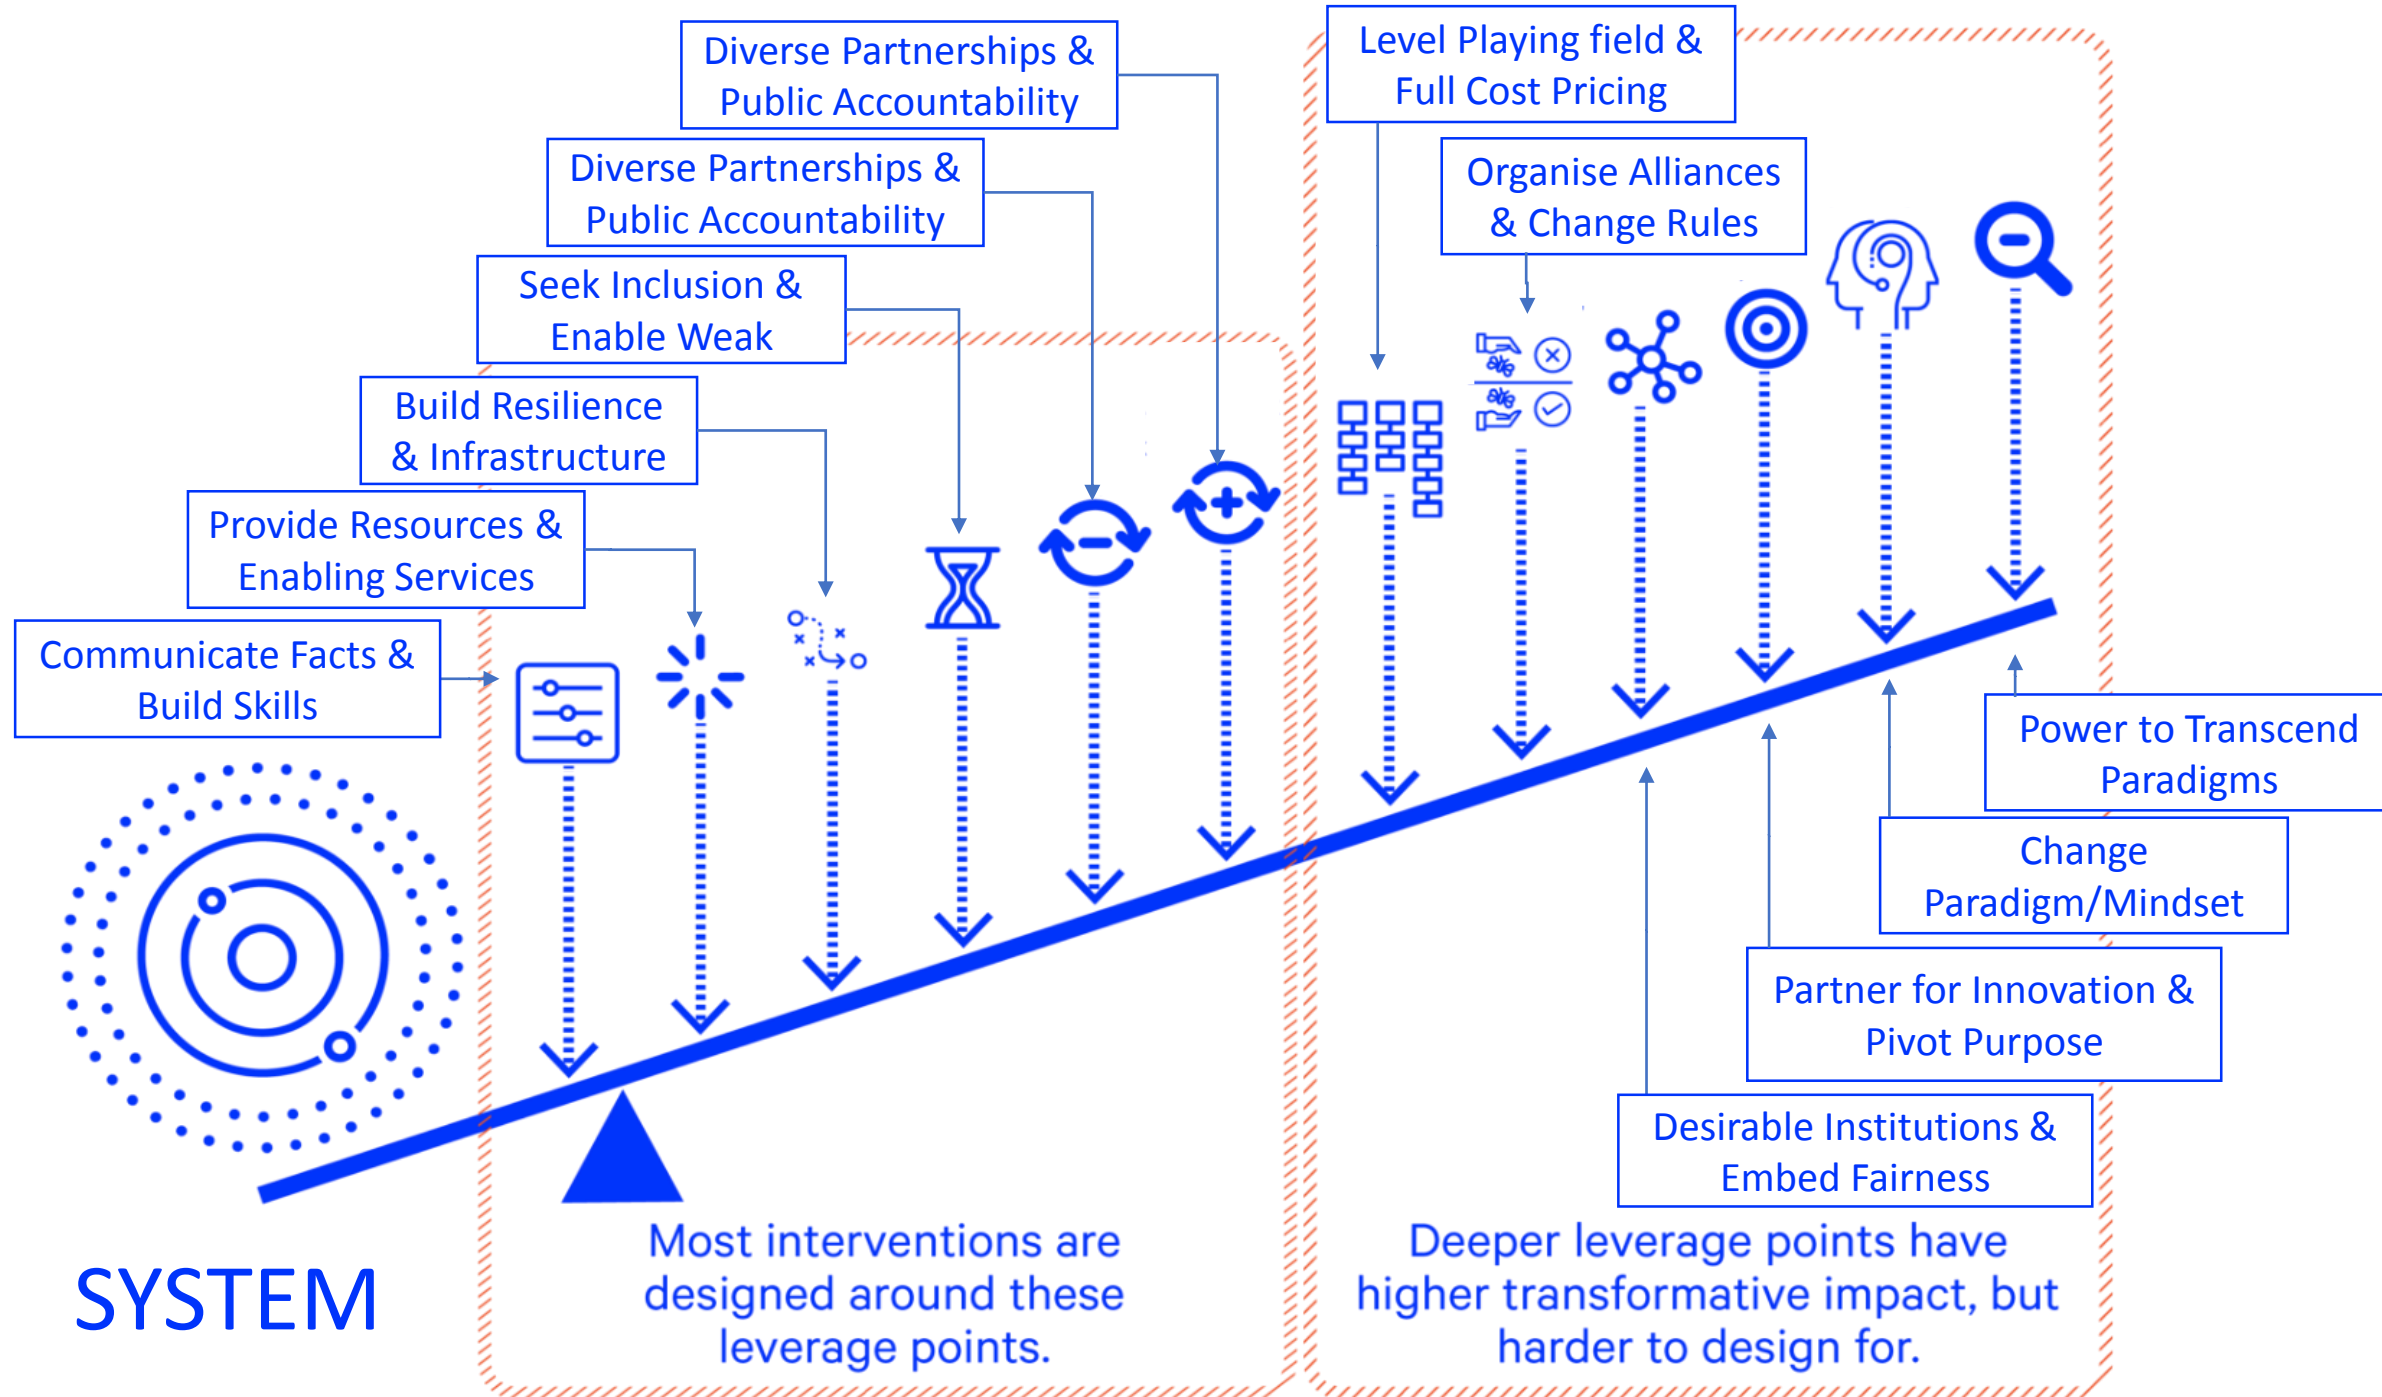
Diverse Partnerships & Public Accountability

Diverse Partnerships & Public Accountability

Seek Inclusion & Enable Weak

Build Resilience & Infrastructure

Provide Resources & Enabling Services

Communicate Facts & Build Skills

Level Playing field & Full Cost Pricing

Organise Alliances & Change Rules

Power to Transcend Paradigms

Change Paradigm/Mindset

Partner for Innovation & Pivot Purpose

Desirable Institutions & Embed Fairness

SYSTEM

Most interventions are designed around these leverage points.

Deeper leverage points have higher transformative impact, but harder to design for.